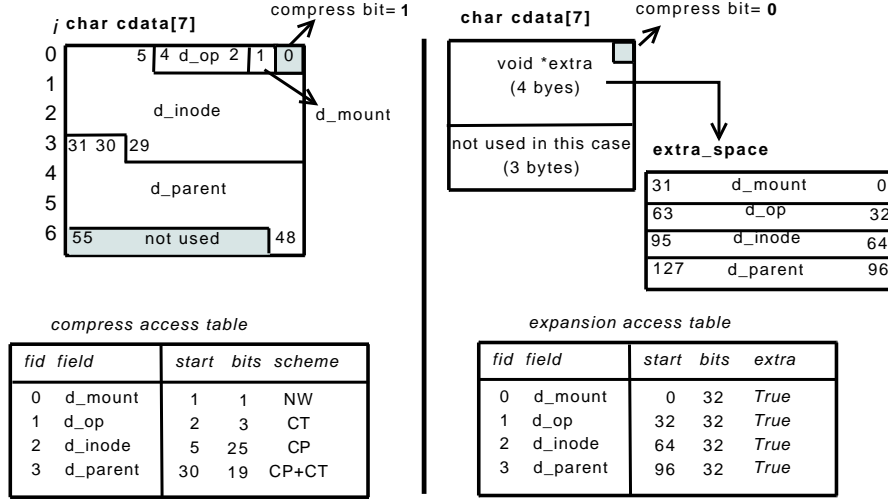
$i$ char cdata[7]

compress bit= 1

0 1 2 3 4 5 6

5 4 d_op 2 1 0

d_inode

d_mount

31 30 29

d_parent

55 not used 48

char cdata[7]

compress bit= 0

void *extra (4 byes)

not used in this case (3 bytes)

extra_space

| 31 | d_mount | 0 |
|---|---|---|
| 63 | d_op | 32 |
| 95 | d_inode | 64 |
| 127 | d_parent | 96 |

compress access table

| fid | field | start | bits | scheme |
|---|---|---|---|---|
| 0 | d_mount | 1 | 1 | NW |
| 1 | d_op | 2 | 3 | CT |
| 2 | d_inode | 5 | 25 | CP |
| 3 | d_parent | 30 | 19 | CP+CT |

expansion access table

| fid | field | start | bits | extra |
|---|---|---|---|---|
| 0 | d_mount | 0 | 32 | True |
| 1 | d_op | 32 | 32 | True |
| 2 | d_inode | 64 | 32 | True |
| 3 | d_parent | 96 | 32 | True |